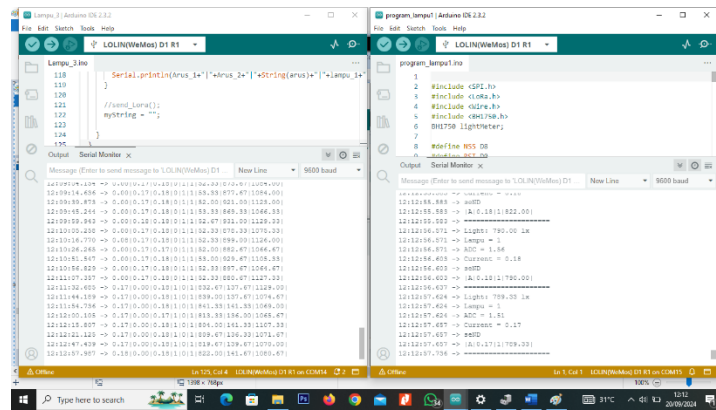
Lampu_3 | Arduino IDE 2.3.2
File Edit Sketch Tools Help
LOLIN(WeMos) D1 R1
Lampu_3.ino
118 Serial.println(Arus_1+"|"+Arus_2+"|"+String(arus)+"|"+lampu_1+
119 }
120
121 //send_Lora();
122 myString = "";
123
124 }
125
Output Serial Monitor
Message (Enter to send message to 'LOLIN(WeMos) D1
New Line
9600 baud
12:09:54.154 -> 0.00|0.17|0.15|0|1|1|52.33|879.67|1084.00|
12:09:54.658 -> 0.00|0.17|0.15|0|1|1|53.33|877.67|1084.00|
12:10:30.878 -> 0.00|0.17|0.18|0|1|1|52.00|921.00|1123.00|
12:10:45.264 -> 0.00|0.17|0.18|0|1|1|53.33|869.33|1066.33|
12:10:59.863 -> 0.00|0.17|0.18|0|1|1|52.67|921.00|1128.33|
12:11:06.230 -> 0.00|0.17|0.18|0|1|1|52.33|870.33|1070.33|
12:11:16.770 -> 0.00|0.17|0.15|0|1|1|52.33|899.00|1126.00|
12:11:26.266 -> 0.00|0.17|0.15|0|1|1|52.00|882.67|1066.67|
12:11:51.547 -> 0.00|0.17|0.18|0|1|1|55.00|929.67|1105.33|
12:11:56.829 -> 0.00|0.17|0.18|0|1|1|52.33|887.67|1084.67|
12:11:07.207 -> 0.00|0.17|0.18|0|1|1|52.33|880.67|1127.33|
12:11:32.600 -> 0.17|0.00|0.15|1|0|1|532.67|127.67|1129.00|
12:11:44.159 -> 0.17|0.00|0.18|1|0|1|839.00|137.67|1076.67|
12:11:54.756 -> 0.17|0.00|0.18|1|0|1|843.33|141.33|1069.00|
12:12:00.105 -> 0.17|0.00|0.17|1|0|1|815.33|156.00|1065.67|
12:12:15.807 -> 0.17|0.00|0.18|1|0|1|806.00|141.33|1107.33|
12:12:21.125 -> 0.17|0.00|0.15|1|0|1|809.67|136.33|1071.67|
12:12:47.439 -> 0.17|0.00|0.15|1|0|1|819.67|139.67|1070.00|
12:12:57.987 -> 0.18|0.00|0.15|1|0|1|822.00|141.67|1080.67|
Offline
Ln 125, Col 4 LOLIN(WeMos) D1 R1 on COM14 2

program_lampu1 | Arduino IDE 2.3.2
File Edit Sketch Tools Help
LOLIN(WeMos) D1 R1
program_lampu1.ino
1
2 #include <SPI.h>
3 #include <LoRa.h>
4 #include <Wire.h>
5 #include <BH1750.h>
6 BH1750 lightMeter;
7
8 #define NSS D8
9 #define RST D0
Output Serial Monitor
Message (Enter to send message to 'LOLIN(WeMos) D1
New Line
9600 baud
12:12:58.883 -> ssHD
12:12:58.883 -> |A:0.18|1:822.00|
12:12:58.582 -> ====================
12:12:56.071 -> Light: 790.00 lx
12:12:56.571 -> Lampu = 1
12:12:56.571 -> ADC = 1.56
12:12:56.603 -> Current = 0.18
12:12:56.603 -> ssHD
12:12:56.603 -> |A:0.18|1:790.00|
12:12:56.637 -> ====================
12:12:57.624 -> Light: 799.33 lx
12:12:57.624 -> Lampu = 1
12:12:57.624 -> ADC = 1.51
12:12:57.657 -> Current = 0.17
12:12:57.657 -> ssHD
12:12:57.657 -> |A:0.17|1:799.33|
12:12:57.756 -> ====================
Offline
Ln 1, Col 1 LOLIN(WeMos) D1 R1 on COM15
1398 × 768px
100%
Type here to search
31°C
12:12
20/09/2024